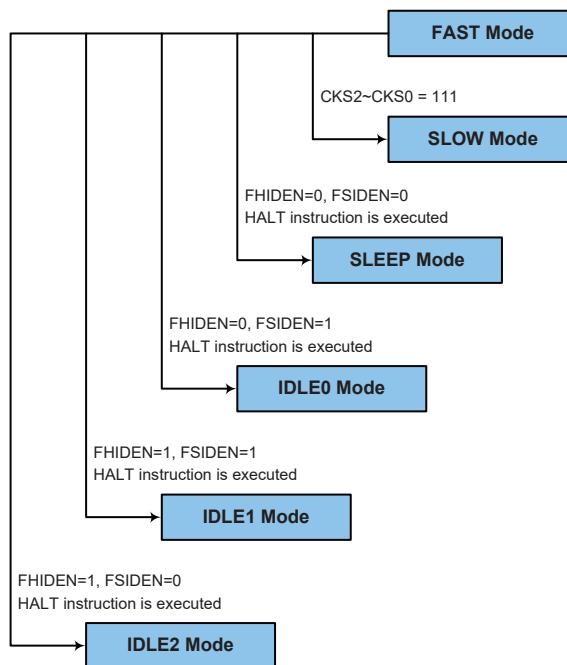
FAST Mode

CKS2~CKS0 = 111

SLOW Mode

FHIDEN=0, FSIDEN=0
HALT instruction is executed

SLEEP Mode

FHIDEN=0, FSIDEN=1
HALT instruction is executed

IDLE0 Mode

FHIDEN=1, FSIDEN=1
HALT instruction is executed

IDLE1 Mode

FHIDEN=1, FSIDEN=0
HALT instruction is executed

IDLE2 Mode